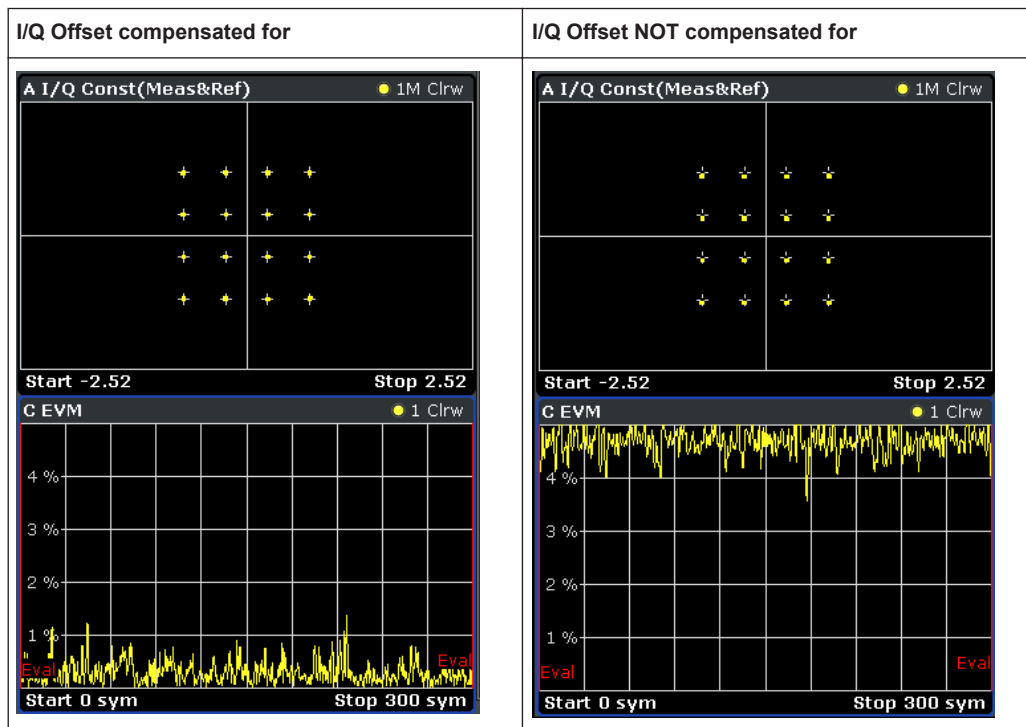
| I/Q Offset compensated for | I/Q Offset NOT compensated for |
|---|---|
| A I/Q Const(Meas&Ref) ● 1M Clrw<br>Start -2.52 Stop 2.52<br>C EVM ● 1 Clrw<br>4 %<br>3 %<br>2 %<br>1 %<br>Eval Eval<br>Start 0 sym Stop 300 sym | A I/Q Const(Meas&Ref) ● 1M Clrw<br>Start -2.52 Stop 2.52<br>C EVM ● 1 Clrw<br>4 %<br>3 %<br>2 %<br>1 %<br>Eval Eval<br>Start 0 sym Stop 300 sym |